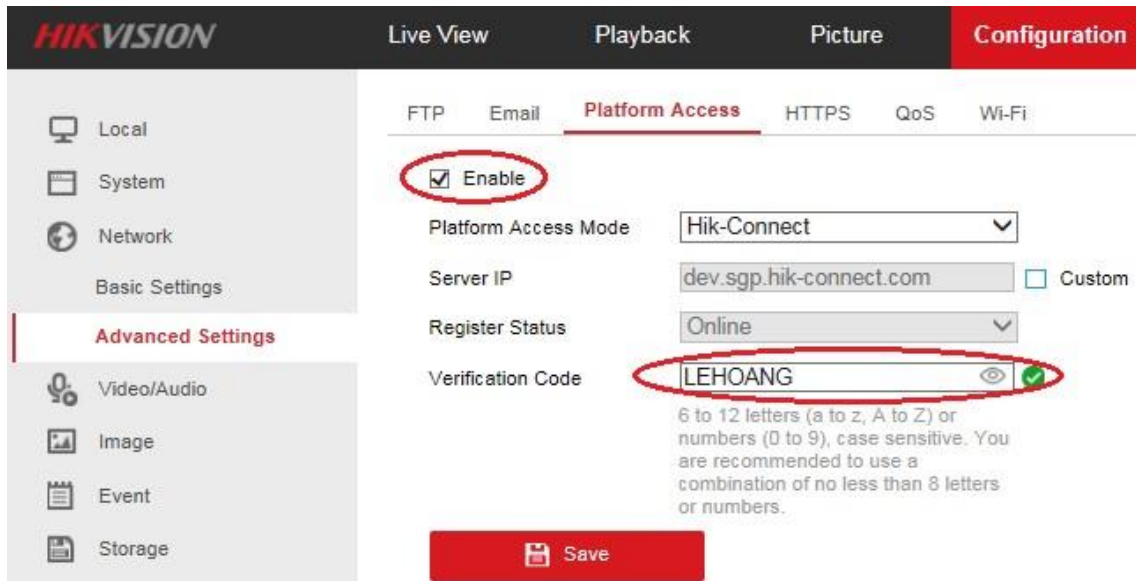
HIKVISION

Live View

Playback

Picture

Configuration

Local

System

Network

Basic Settings

Advanced Settings

Video/Audio

Image

Event

Storage

FTP

Email

Platform Access

HTTPS

QoS

Wi-Fi

☑ Enable

Platform Access Mode

Hik-Connect

Server IP

dev.sgp.hik-connect.com

Custom

Register Status

Online

Verification Code

LEHOANG

6 to 12 letters (a to z, A to Z) or numbers (0 to 9), case sensitive. You are recommended to use a combination of no less than 8 letters or numbers.

Save